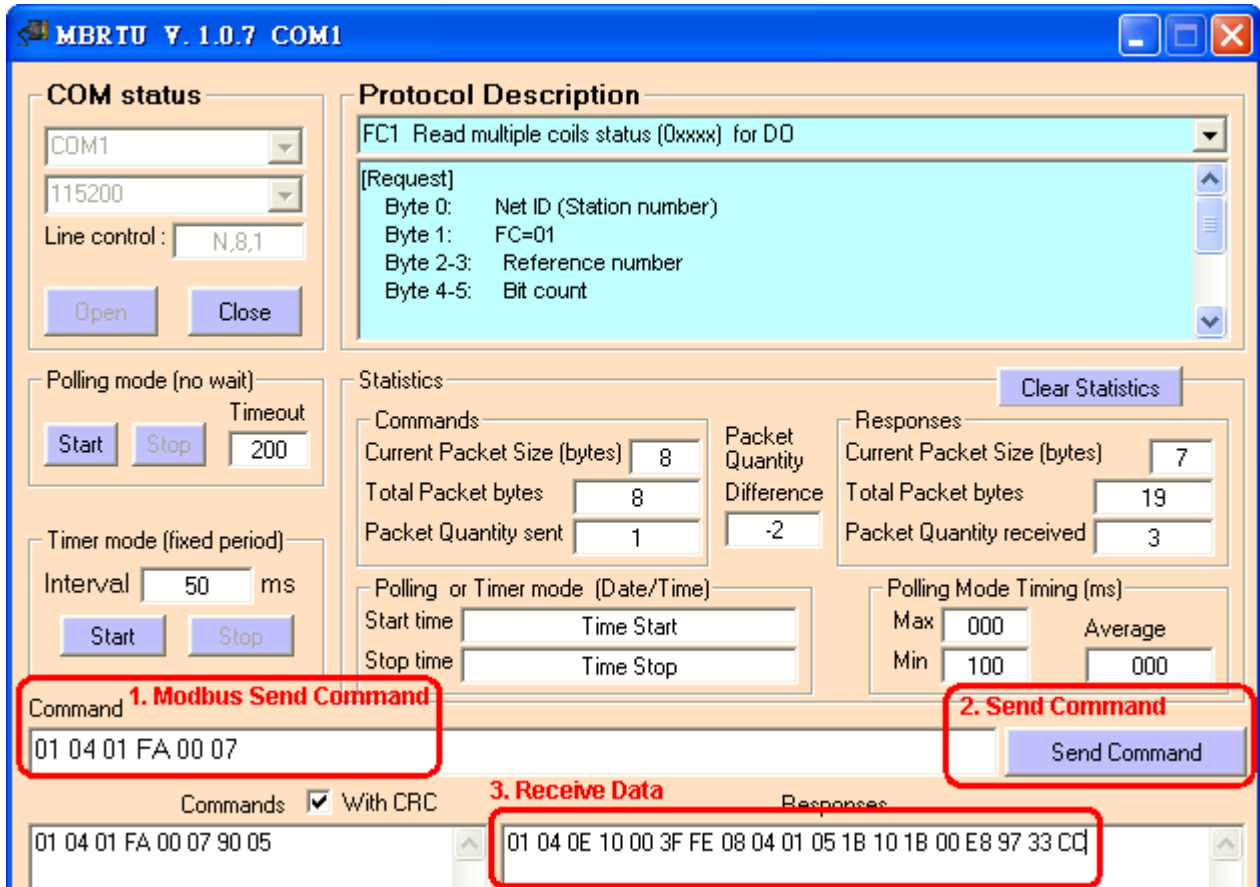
MBRTU V. 1.0.7 COM1

COM status
COM1
115200
Line control : N,8,1
Open Close

Protocol Description
FC1 Read multiple coils status (0xxxx) for DO
[Request]
Byte 0: Net ID (Station number)
Byte 1: FC=01
Byte 2-3: Reference number
Byte 4-5: Bit count

Polling mode (no wait)
Timeout
Start Stop 200

Timer mode (fixed period)
Interval 50 ms
Start Stop

Statistics
Clear Statistics
Commands
Current Packet Size (bytes) 8
Total Packet bytes 8
Packet Quantity sent 1
Packet Quantity Difference -2
Responses
Current Packet Size (bytes) 7
Total Packet bytes 19
Packet Quantity received 3

Polling or Timer mode (Date/Time)
Start time Time Start
Stop time Time Stop

Polling Mode Timing (ms)
Max 000
Min 100
Average 000

Command 1. Modbus Send Command
01 04 01 FA 00 07
2. Send Command
Send Command

Commands With CRC
3. Receive Data
Responses
01 04 01 FA 00 07 90 05
01 04 0E 10 00 3F FE 08 04 01 05 1B 10 1B 00 E8 97 33 CC